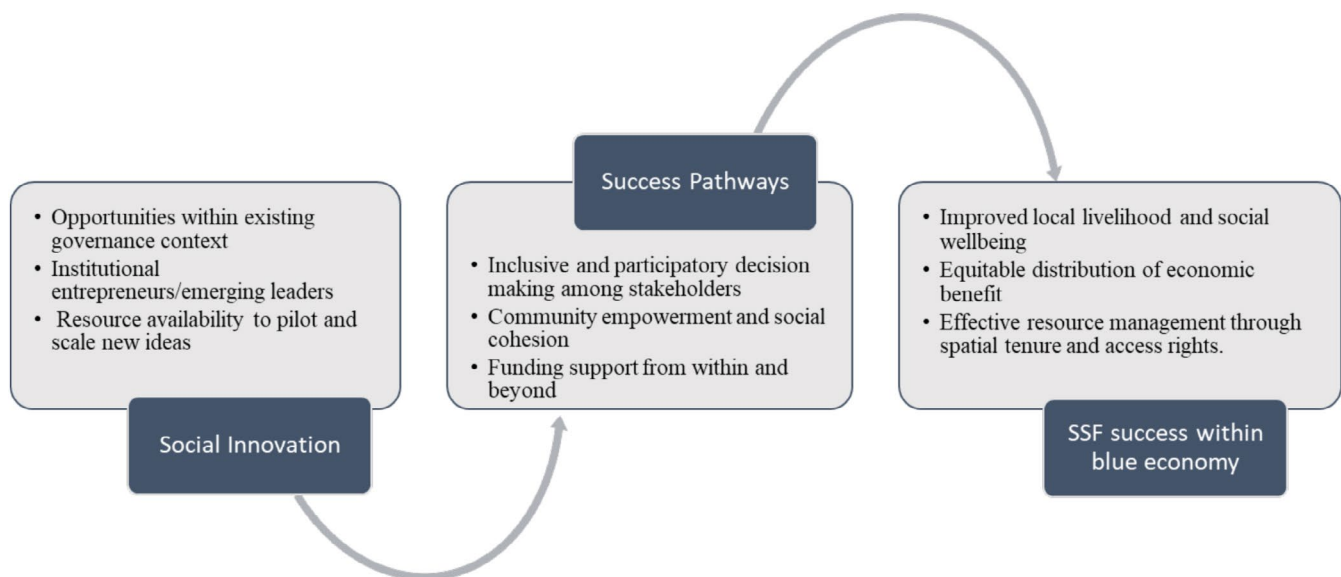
• Opportunities within existing governance context
• Institutional entrepreneurs/emerging leaders
• Resource availability to pilot and scale new ideas

Social Innovation

Success Pathways

• Inclusive and participatory decision making among stakeholders
• Community empowerment and social cohesion
• Funding support from within and beyond

• Improved local livelihood and social wellbeing
• Equitable distribution of economic benefit
• Effective resource management through spatial tenure and access rights.

SSF success within blue economy